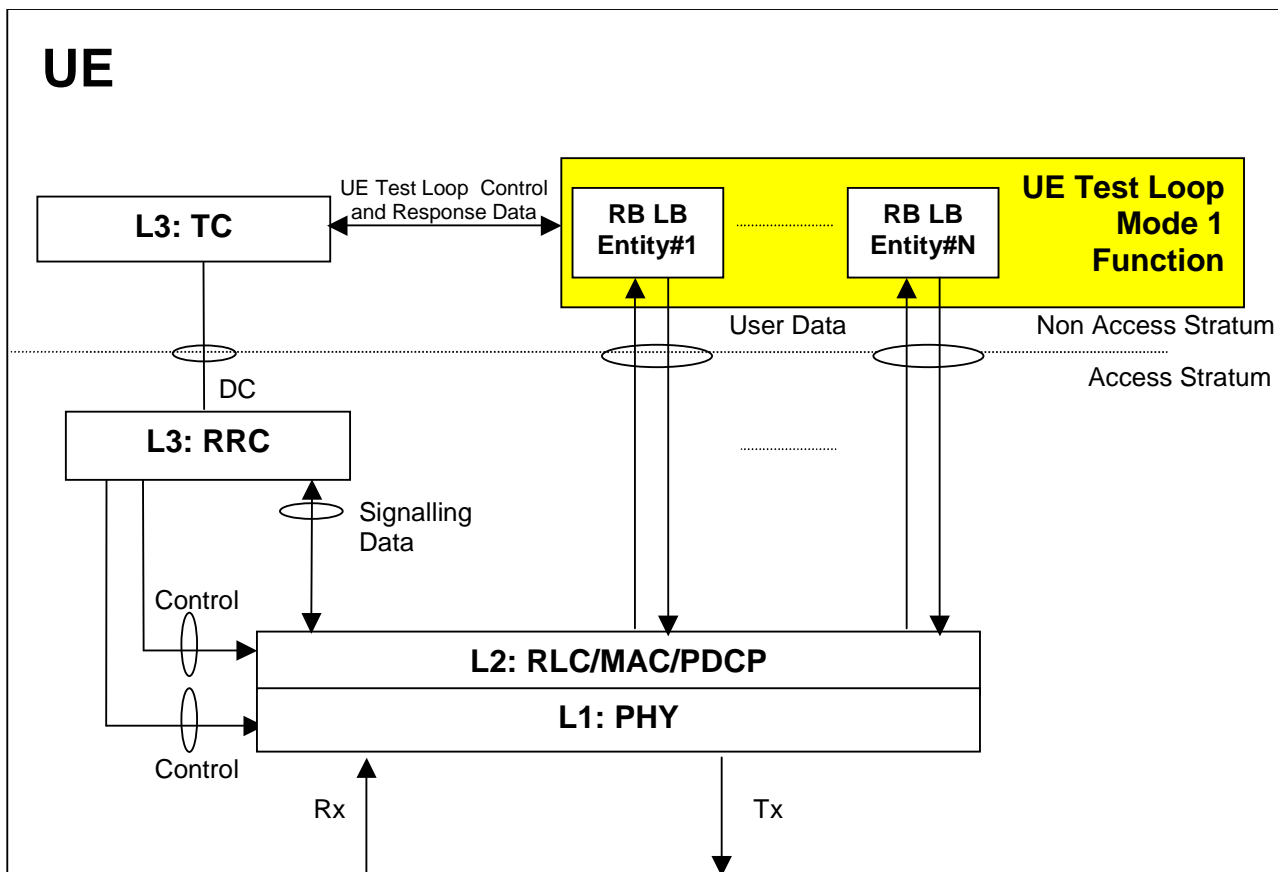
UE

L3: TC

UE Test Loop Control and Response Data

RB LB Entity#1

RB LB Entity#N

UE Test Loop Mode 1 Function

User Data

Non Access Stratum

Access Stratum

DC

L3: RRC

Signalling Data

Control

L2: RLC/MAC/PDCP

L1: PHY

Control

Rx

Tx